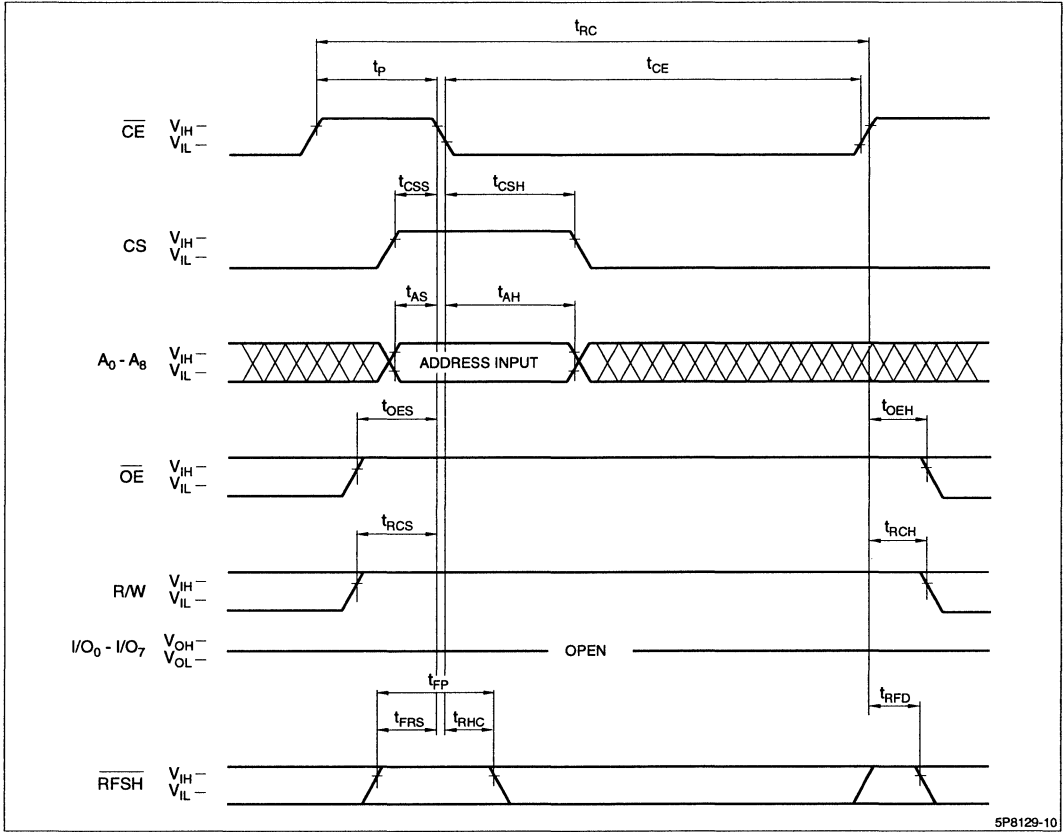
$t_{RC}$

$t_P$

$t_{CE}$

$\overline{CE}$ $V_{IH}$ – $V_{IL}$ –

$t_{CSS}$

$t_{CSH}$

CS $V_{IH}$ – $V_{IL}$ –

$t_{AS}$

$t_{AH}$

$A_0$ - $A_8$ $V_{IH}$ – $V_{IL}$ –

ADDRESS INPUT

$t_{OES}$

$t_{OEH}$

$\overline{OE}$ $V_{IH}$ – $V_{IL}$ –

$t_{RCS}$

$t_{RCH}$

R/W $V_{IH}$ – $V_{IL}$ –

$I/O_0$ - $I/O_7$ $V_{OH}$ – $V_{OL}$ –

OPEN

$t_{FP}$

$t_{RFD}$

$t_{FRS}$

$t_{RHC}$

$\overline{RFSH}$ $V_{IH}$ – $V_{IL}$ –

5P8129-10